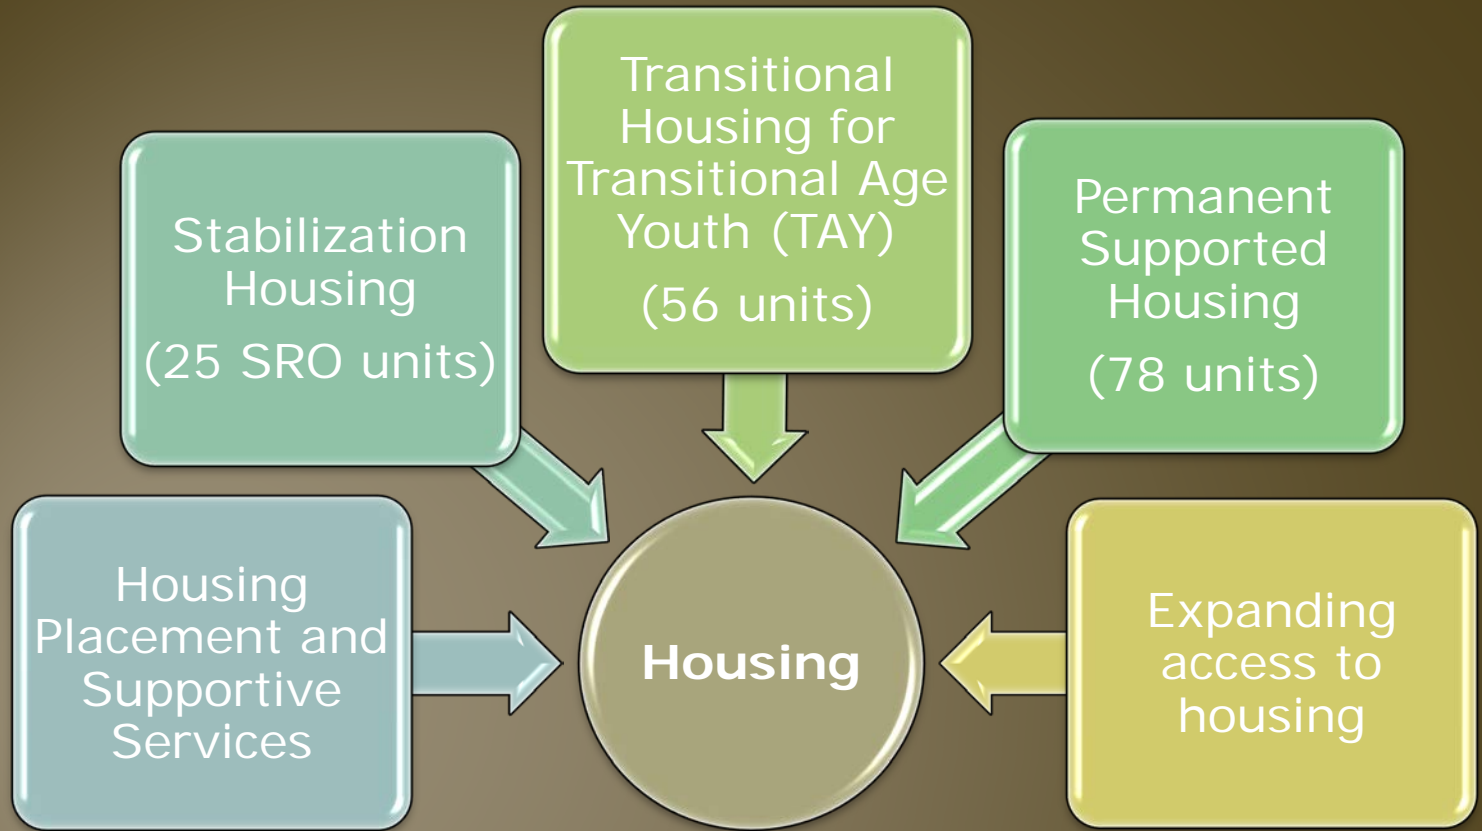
Transitional Housing for Transitional Age Youth (TAY)

(56 units)

Stabilization Housing

(25 SRO units)

Permanent Supported Housing

(78 units)

Housing Placement and Supportive Services

Housing

Expanding access to housing